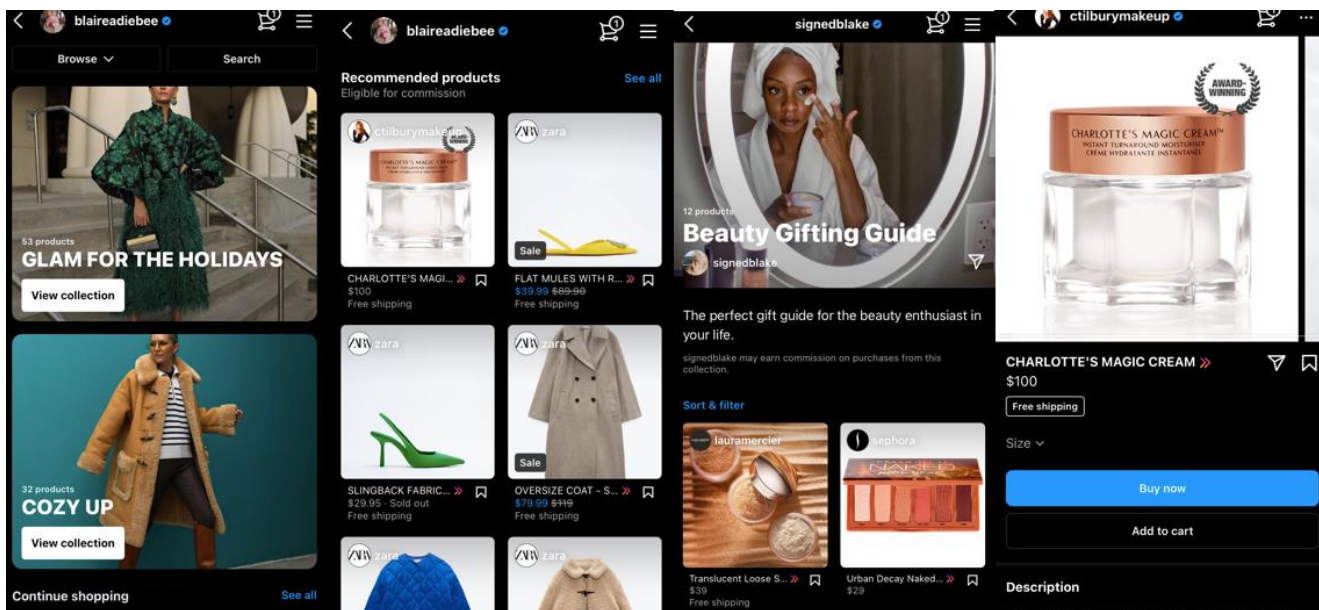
blaireadiebee

1

Browse

Search

53 products

GLAM FOR THE HOLIDAYS

View collection

32 products

COZY UP

View collection

Continue shopping

See all

blaireadiebee

1

Recommended products

Eligible for commission

See all

ctilburymakeup

zara

Sale

CHARLOTTE'S MAGI...

$100

Free shipping

FLAT MULES WITH R...

$39.99 $89.90

Free shipping

zara

zara

Sale

SLINGBACK FABRIC...

$29.95 · Sold out

Free shipping

OVERSIZE COAT - S...

$79.99 $119

Free shipping

zara

zara

signedblake

1

12 products

Beauty Gifting Guide

signedblake

The perfect gift guide for the beauty enthusiast in your life.

signedblake may earn commission on purchases from this collection.

Sort & filter

lauramercier

sephora

NAKED

Translucent Loose S...

$39

Free shipping

Urban Decay Naked...

$29

ctilburymakeup

AWARD-WINNING

CHARLOTTE'S MAGIC CREAM™

INSTANT TURNAROUND MOISTURISER

CRÈME HYDRATANTE INSTANTANÉE

CHARLOTTE'S MAGIC CREAM

$100

Free shipping

Size

Buy now

Add to cart

Description